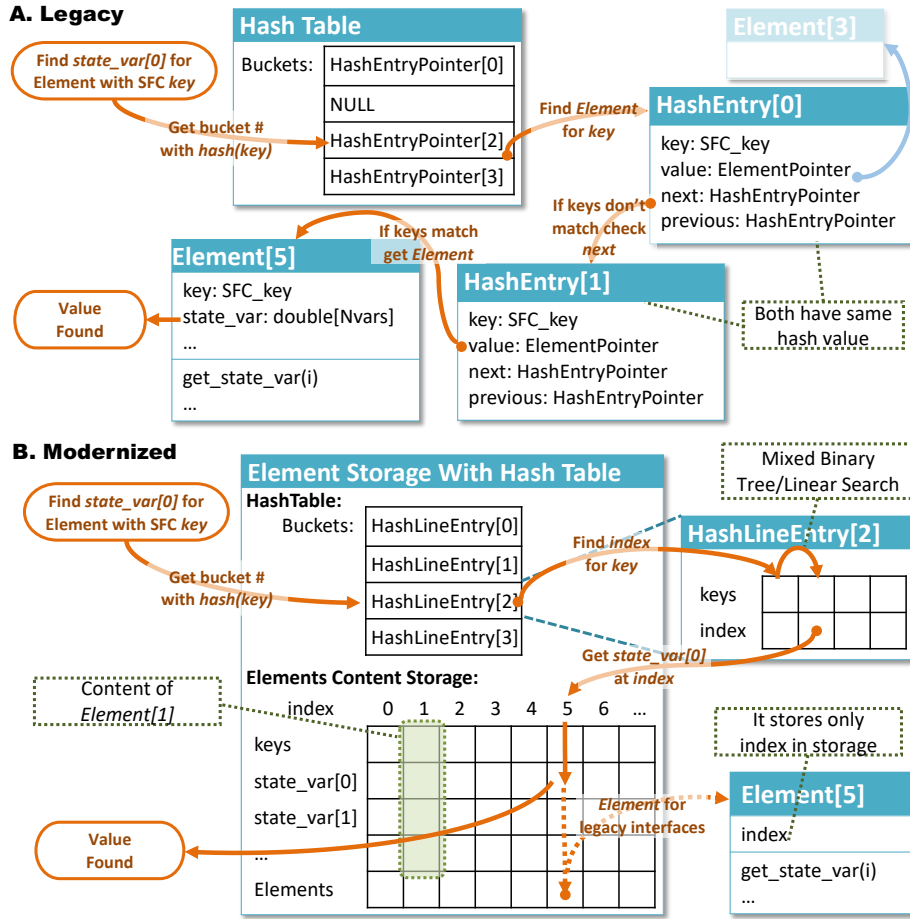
A. Legacy

Find *state_var[0]* for Element with SFC *key*

Get bucket # with *hash(key)*

Hash Table

Buckets:

| HashEntryPointer[0] |
|---|
| NULL |
| HashEntryPointer[2] |
| HashEntryPointer[3] |

Find *Element* for *key*

Element[3]

HashEntry[0]
key: SFC_key
value: ElementPointer
next: HashEntryPointer
previous: HashEntryPointer

If keys don't match check *next*

If keys match get *Element*

Element[5]
key: SFC_key
state_var: double[Nvars]
...
get_state_var(i)
...

Value Found

HashEntry[1]
key: SFC_key
value: ElementPointer
next: HashEntryPointer
previous: HashEntryPointer

Both have same hash value

B. Modernized

Element Storage With Hash Table

HashTable:

Buckets:

| HashLineEntry[0] |
|---|
| HashLineEntry[1] |
| HashLineEntry[2] |
| HashLineEntry[3] |

Find *state_var[0]* for Element with SFC *key*

Get bucket # with *hash(key)*

Find *index* for *key*

Mixed Binary Tree/Linear Search

HashLineEntry[2]
keys
index

Get *state_var[0]* at *index*

Elements Content Storage:

Content of *Element[1]*

index 0 1 2 3 4 5 6 ...
keys
state_var[0]
state_var[1]
...
Elements

It stores only index in storage

*Element* for legacy interfaces

Element[5]
index
get_state_var(i)
...

Value Found